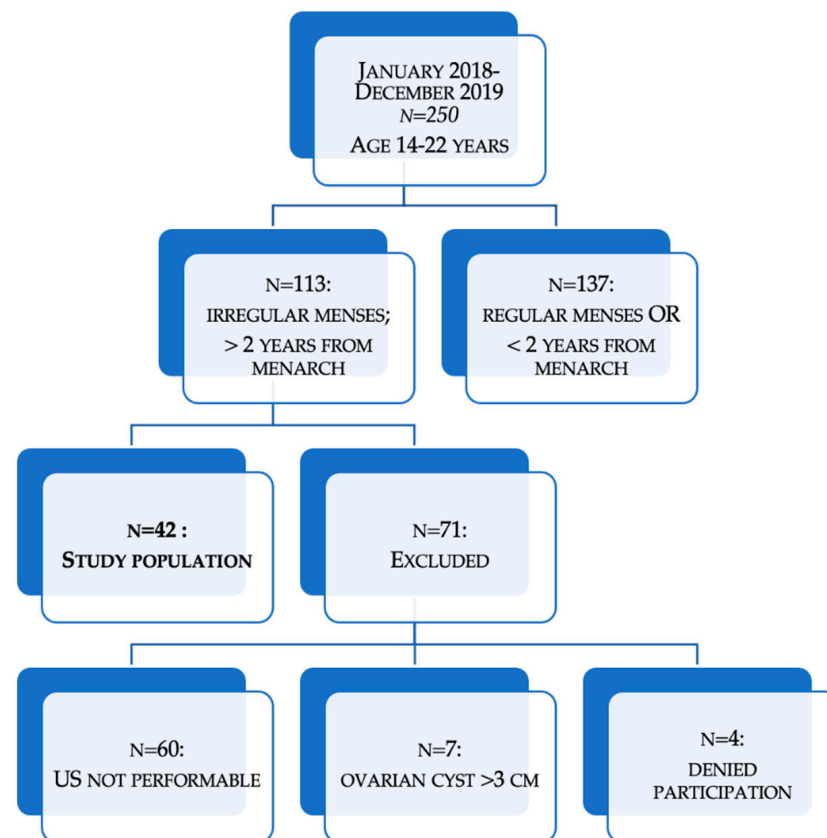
January 2018-December 2019
N=250
Age 14-22 years

N=113:
irregular menses;
> 2 years from menarch

N=137:
regular menses OR
< 2 years from menarch

N=42 :
Study population

N=71:
Excluded

N=60:
US not performable

N=7:
ovarian cyst >3 cm

N=4:
denied participation